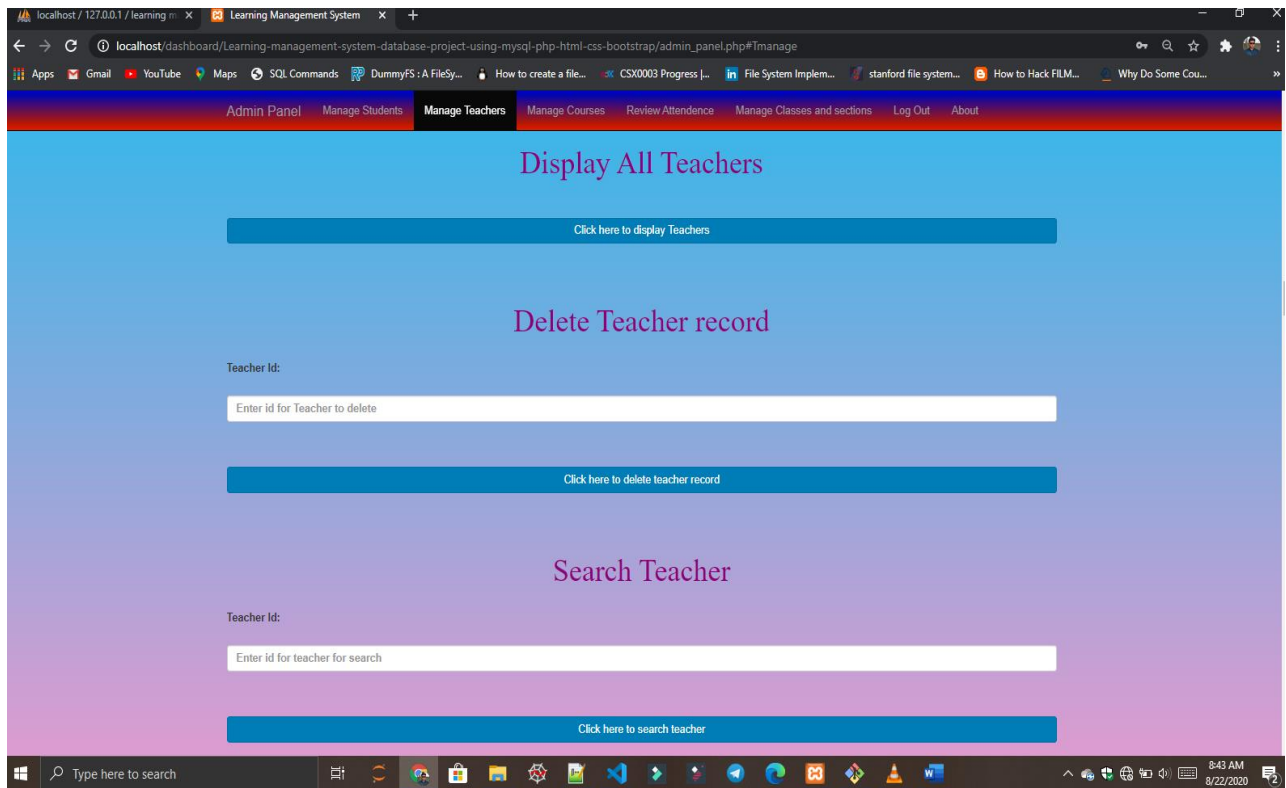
localhost / 127.0.0.1 / learning m × Learning Management System × +

localhost/dashboard/Learning-management-system-database-project-using-mysql-php-html-css-bootstrap/admin_panel.php#Tmanage

Apps Gmail YouTube Maps SQL Commands DummyFS : A FileSy... How to create a file... CSX0003 Progress |... File System Implem... stanford file system... How to Hack FILM... Why Do Some Cou...

Admin Panel Manage Students Manage Teachers Manage Courses Review Attendence Manage Classes and sections Log Out About

Display All Teachers

Click here to display Teachers

Delete Teacher record

Teacher Id:

Enter id for Teacher to delete

Click here to delete teacher record

Search Teacher

Teacher Id:

Enter id for teacher for search

Click here to search teacher

Type here to search

8:43 AM 8/22/2020